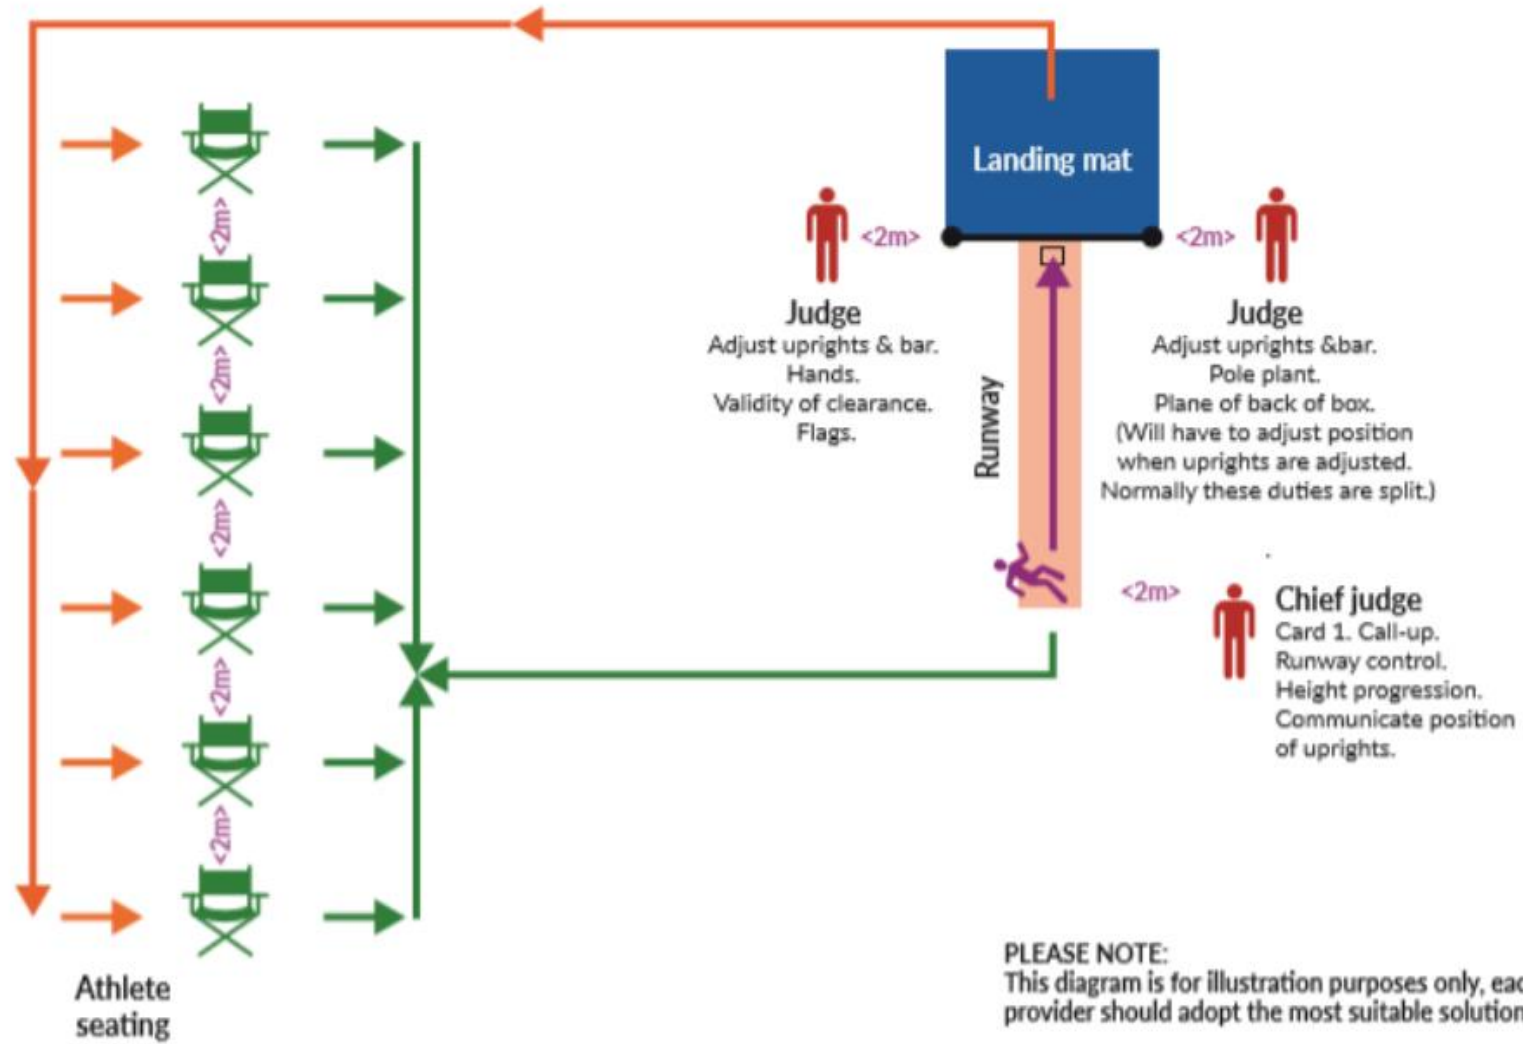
Landing mat

<2m>

<2m>

<2m>

<2m>

<2m>

<2m>

<2m>

Judge
Adjust uprights & bar.
Hands.
Validity of clearance.
Flags.

Judge
Adjust uprights &bar.
Pole plant.
Plane of back of box.
(Will have to adjust position when uprights are adjusted.
Normally these duties are split.)

Runway

<2m>

Chief judge
Card 1. Call-up.
Runway control.
Height progression.
Communicate position of uprights.

Athlete seating

PLEASE NOTE:
This diagram is for illustration purposes only, eac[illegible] provider should adopt the most suitable solution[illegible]